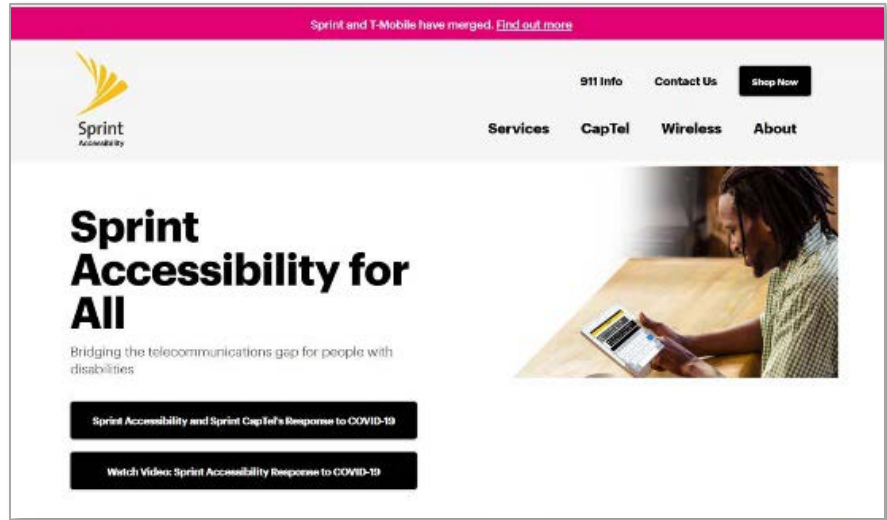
Sprint and T-Mobile have merged. Find out more

Sprint
Accessibility

911 Info
Contact Us
Shop Now

Services
CapTel
Wireless
About

Sprint Accessibility for All

Bridging the telecommunications gap for people with disabilities

Sprint Accessibility and Sprint CapTel's Response to COVID-19

Watch Video: Sprint Accessibility Response to COVID-19